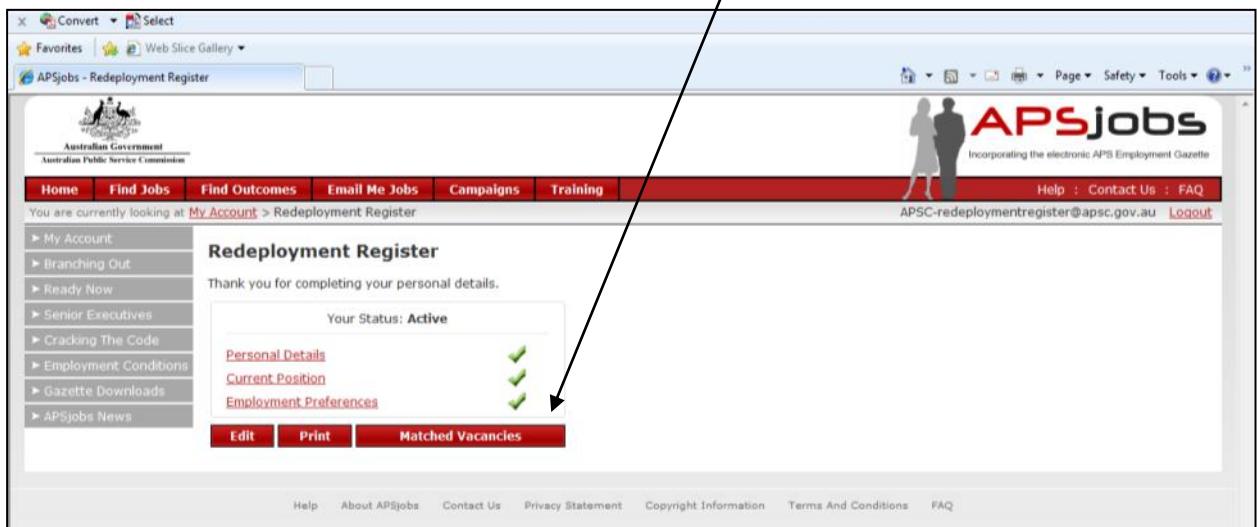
x Convert ▾ Select

Favorites | Web Slice Gallery ▾

APSjobs - Redeployment Register

Page ▾ Safety ▾ Tools ▾

Australian Government
Australian Public Service Commission

APSjobs
Incorporating the electronic APS Employment Gazette

Home | Find Jobs | Find Outcomes | Email Me Jobs | Campaigns | Training

Help : Contact Us : FAQ

You are currently looking at My Account > Redeployment Register

APSC-redeploymentregister@apsc.gov.au Logout

► My Account
► Branching Out
► Ready Now
► Senior Executives
► Cracking The Code
► Employment Conditions
► Gazette Downloads
► APSjobs News

Redeployment Register

Thank you for completing your personal details.

Your Status: Active

Personal Details
Current Position
Employment Preferences

Edit | Print | Matched Vacancies

Help About APSjobs Contact Us Privacy Statement Copyright Information Terms And Conditions FAQ